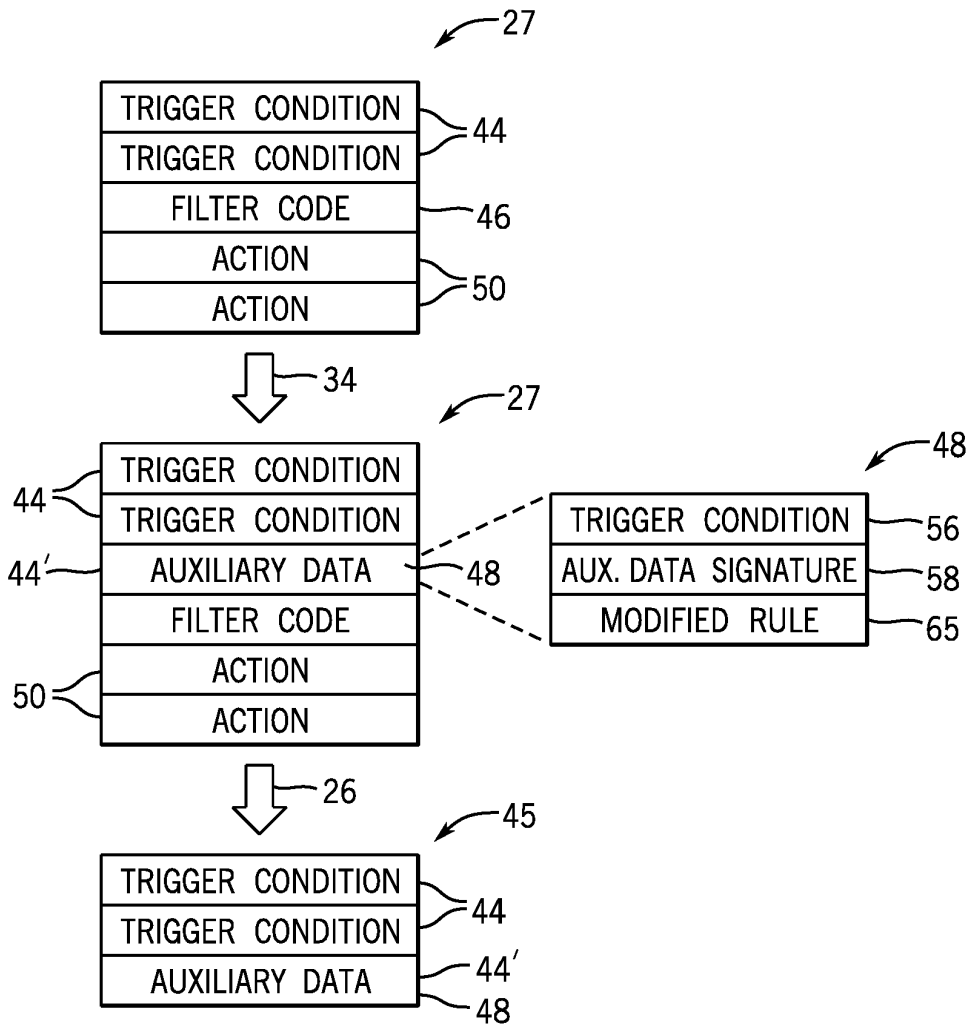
27

TRIGGER CONDITION
TRIGGER CONDITION
44
FILTER CODE
46
ACTION
ACTION
50

34

27

TRIGGER CONDITION
44
TRIGGER CONDITION
44′
AUXILIARY DATA
48
FILTER CODE
ACTION
50
ACTION

48

TRIGGER CONDITION
56
AUX. DATA SIGNATURE
58
MODIFIED RULE
65

26

45

TRIGGER CONDITION
TRIGGER CONDITION
44
AUXILIARY DATA
44′
48